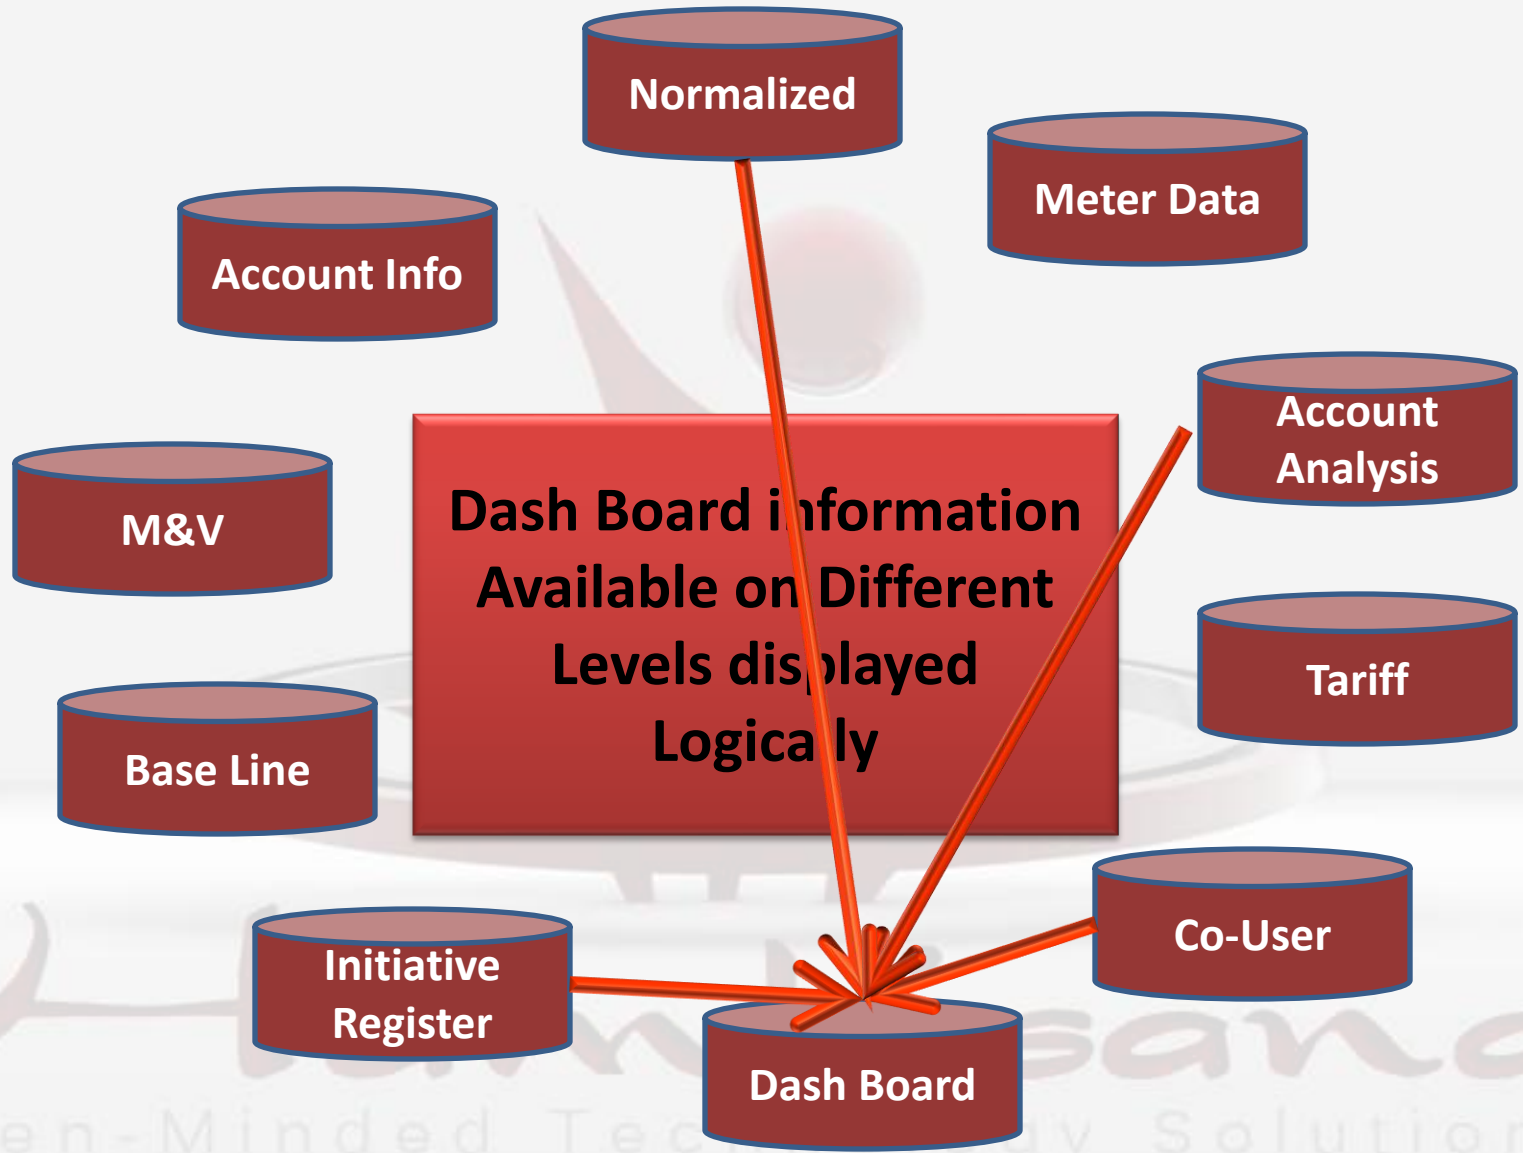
Normalized

Meter Data

Account Info

Account Analysis

M&V

Dash Board information Available on Different Levels displayed Logically

Tariff

Base Line

Co-User

Initiative Register

Dash Board

en-Minded Tec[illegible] Solutio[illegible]